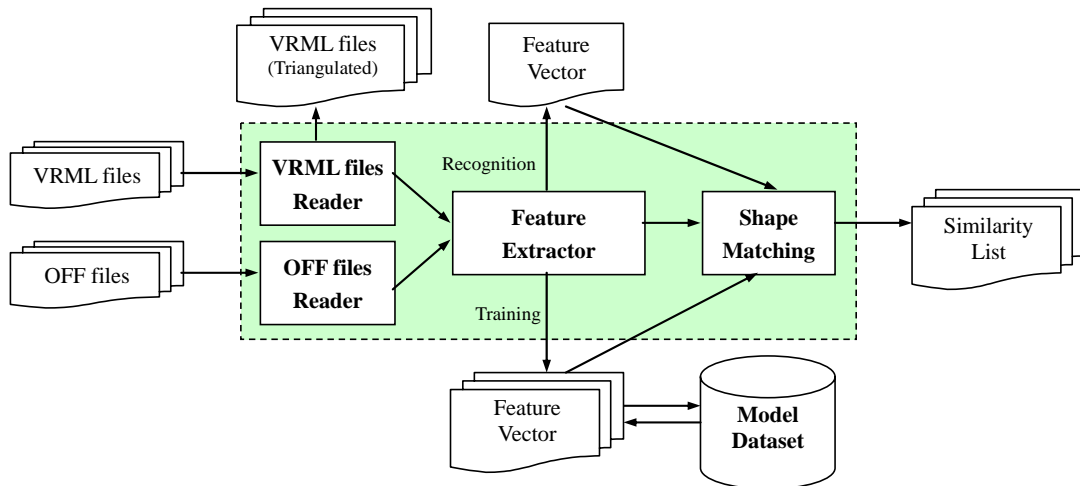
VRML files
(Triangulated)

Feature
Vector

VRML files

VRML files
Reader

Recognition

Feature
Extractor

Shape
Matching

Similarity
List

OFF files

OFF files
Reader

Training

Feature
Vector

Model
Dataset